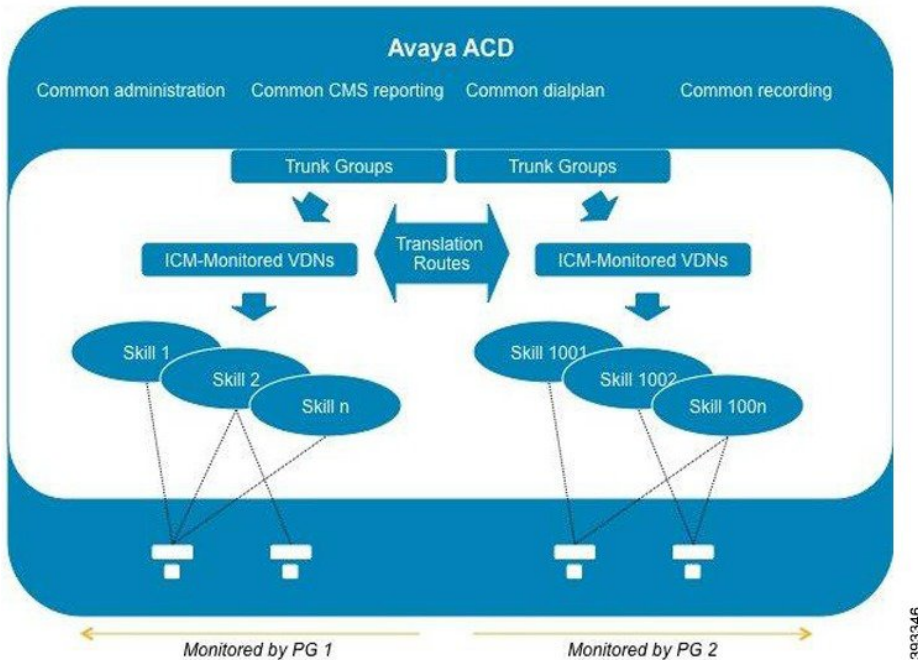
Avaya ACD

Common administration

Common CMS reporting

Common dialplan

Common recording

Trunk Groups

Trunk Groups

Translation Routes

ICM-Monitored VDNs

ICM-Monitored VDNs

Skill 1

Skill 2

Skill n

Skill 1001

Skill 1002

Skill 100n

Monitored by PG 1

Monitored by PG 2

393346